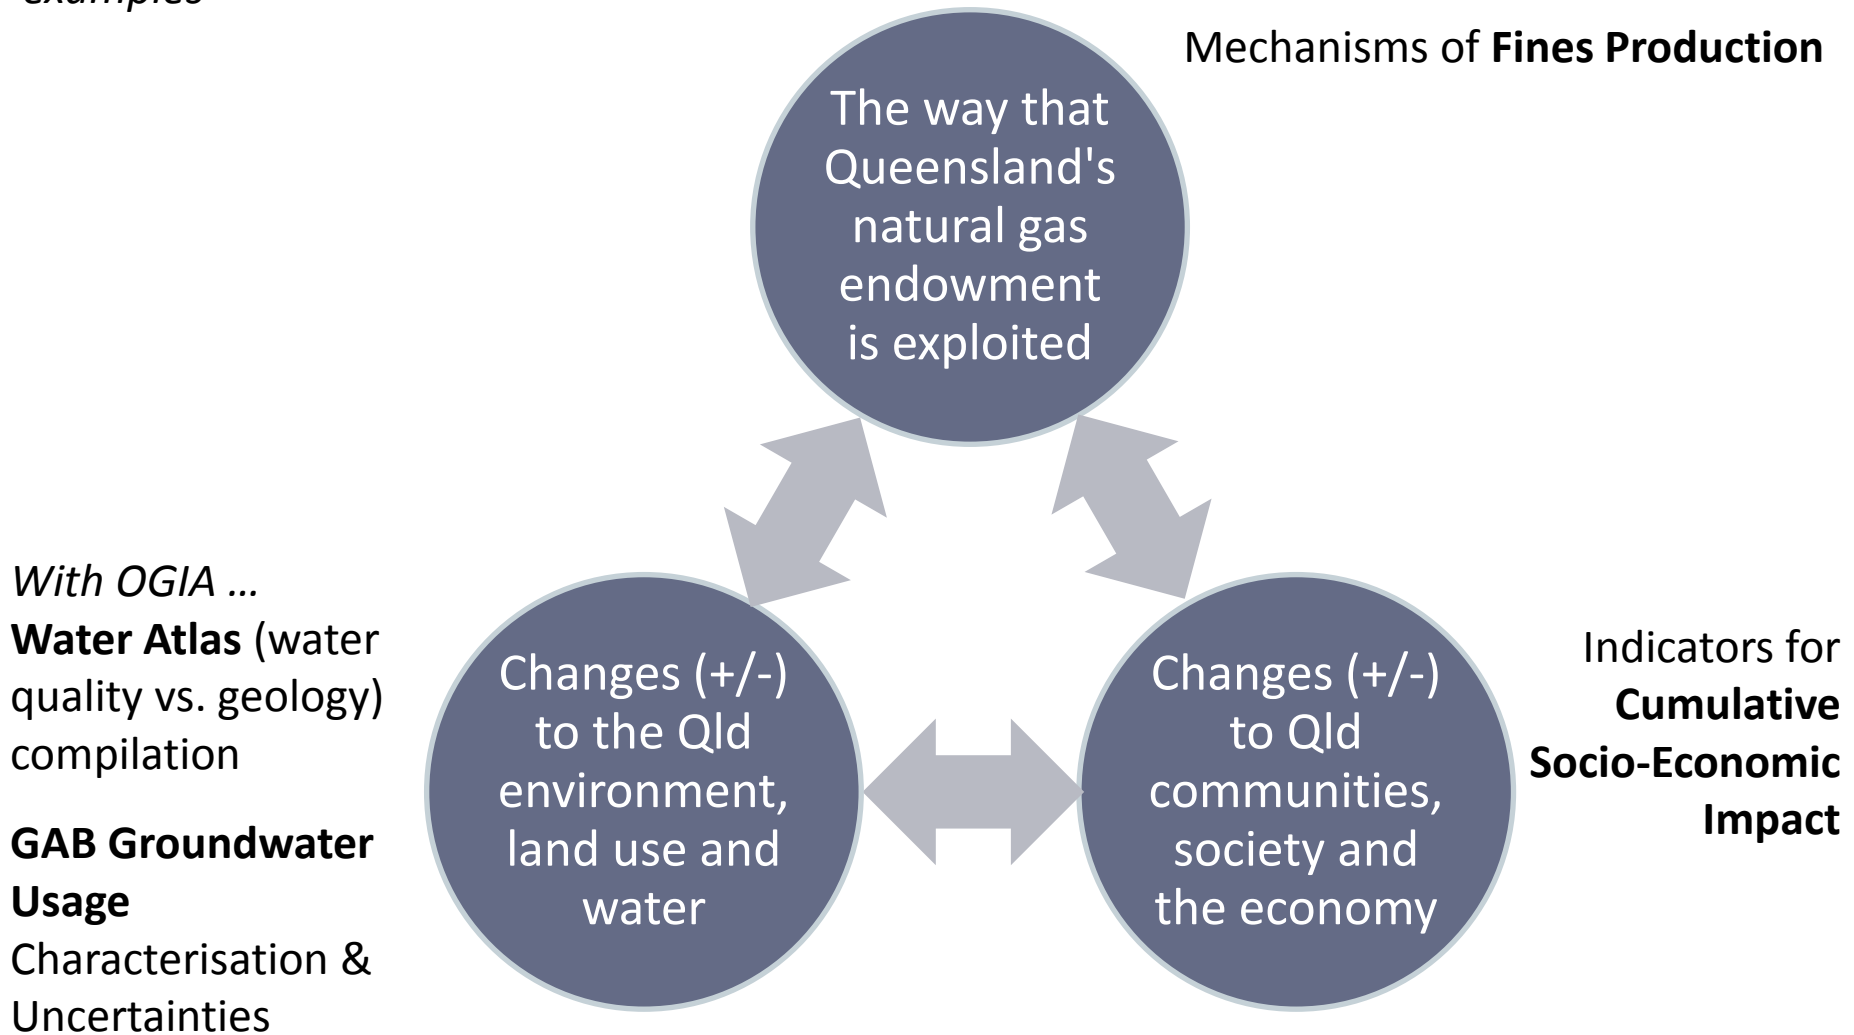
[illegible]

Mechanisms of **Fines Production**

The way that Queensland's natural gas endowment is exploited

*With OGIA …*
**Water Atlas** (water quality vs. geology) compilation

**GAB Groundwater Usage**
Characterisation & Uncertainties

Changes (+/-) to the Qld environment, land use and water

Changes (+/-) to Qld communities, society and the economy

Indicators for **Cumulative Socio-Economic Impact**